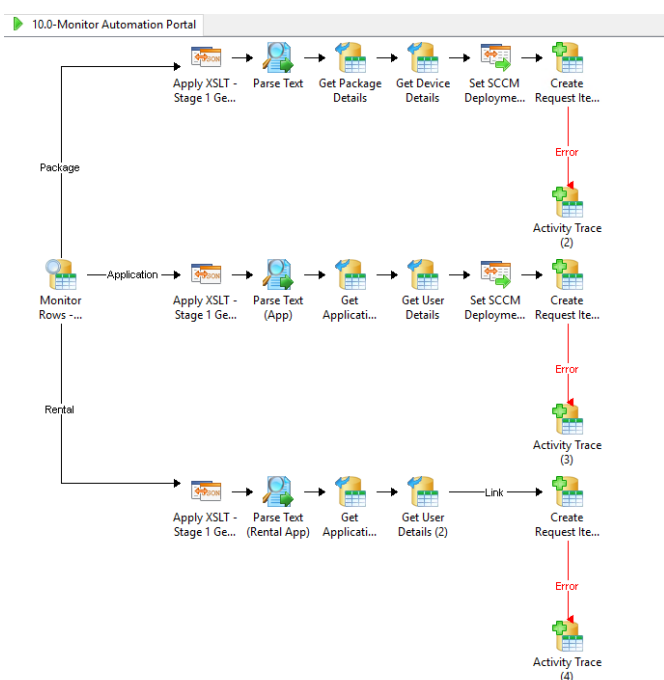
10.0-Monitor Automation Portal

Apply XSLT - Stage 1 Ge...
Parse Text
Get Package Details
Get Device Details
Set SCCM Deployme...
Create Request Ite...
Error
Activity Trace (2)

Package

Monitor Rows -...
Application
Apply XSLT - Stage 1 Ge...
Parse Text (App)
Get Applicati...
Get User Details
Set SCCM Deployme...
Create Request Ite...
Error
Activity Trace (3)

Rental

Apply XSLT - Stage 1 Ge...
Parse Text (Rental App)
Get Applicati...
Get User Details (2)
Link
Create Request Ite...
Error
Activity Trace (4)